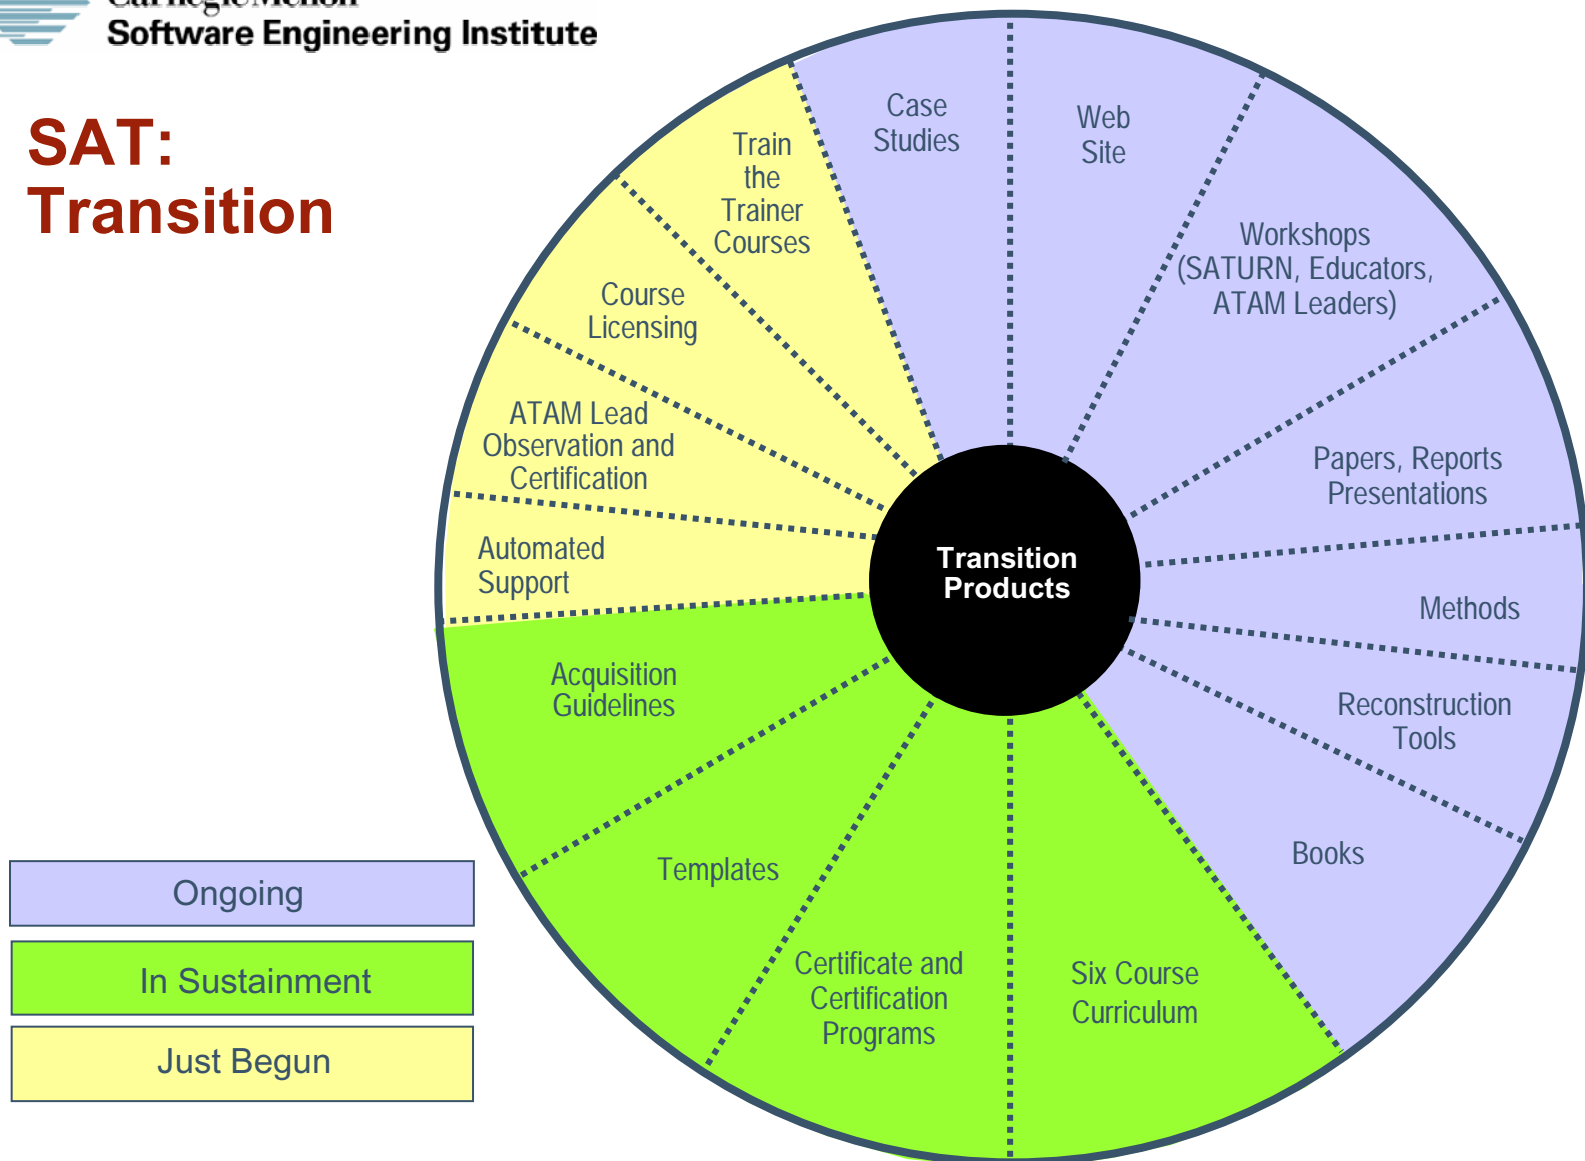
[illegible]
Software Engineering Institute

SAT: Transition

Case Studies

Web Site

Workshops (SATURN, Educators, ATAM Leaders)

Papers, Reports Presentations

Methods

Reconstruction Tools

Books

Six Course Curriculum

Certificate and Certification Programs

Templates

Acquisition Guidelines

Automated Support

ATAM Lead Observation and Certification

Course Licensing

Train the Trainer Courses

Transition Products

Ongoing

In Sustainment

Just Begun